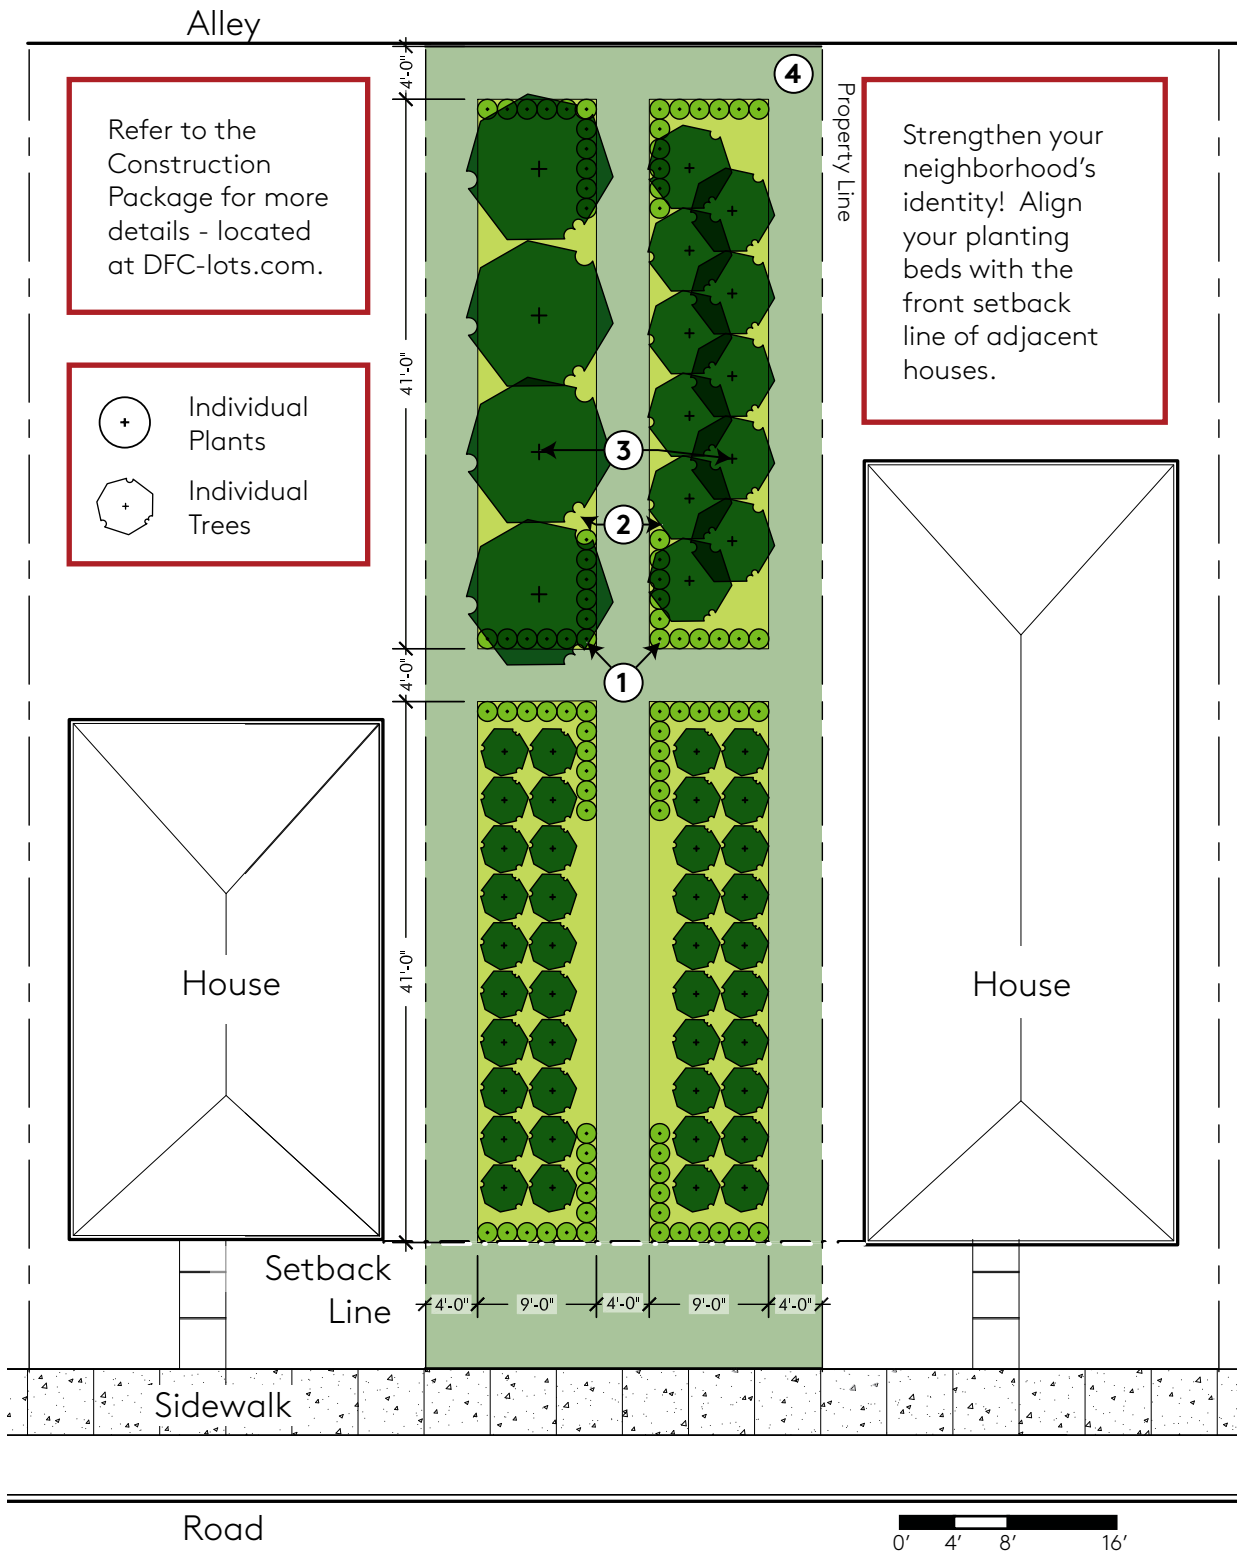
Alley

Refer to the Construction Package for more details - located at DFC-lots.com.

Individual Plants

Individual Trees

4'-0"

41'-0"

4'-0"

41'-0"

4

Property Line

3

2

1

Strengthen your neighborhood's identity! Align your planting beds with the front setback line of adjacent houses.

House

House

Setback Line

4'-0" 9'-0" 4'-0" 9'-0" 4'-0"

Sidewalk

Road

0' 4' 8' 16'